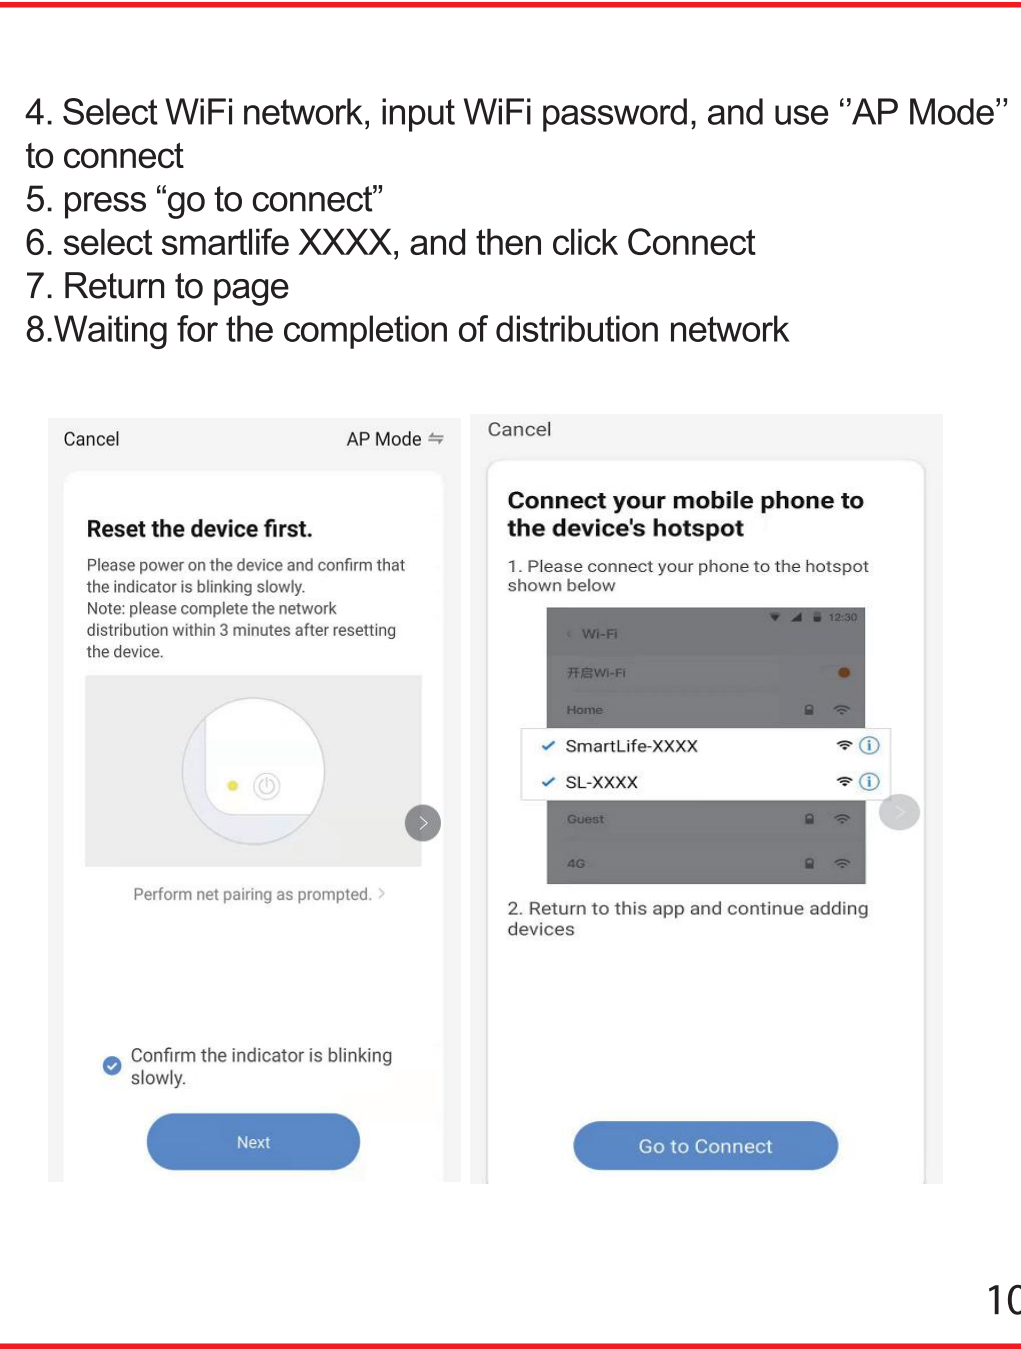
4. Select WiFi network, input WiFi password, and use ‘’AP Mode’’ to connect
5. press “go to connect”
6. select smartlife XXXX, and then click Connect
7. Return to page
8.Waiting for the completion of distribution network

Cancel
AP Mode

Reset the device first.

Please power on the device and confirm that the indicator is blinking slowly.
Note: please complete the network distribution within 3 minutes after resetting the device.

Perform net pairing as prompted.

Confirm the indicator is blinking slowly.

Next

Cancel

Connect your mobile phone to the device's hotspot

1. Please connect your phone to the hotspot shown below

12:30
Wi-Fi
开启Wi-Fi
Home
SmartLife-XXXX
SL-XXXX
Guest
4G

2. Return to this app and continue adding devices

Go to Connect

10